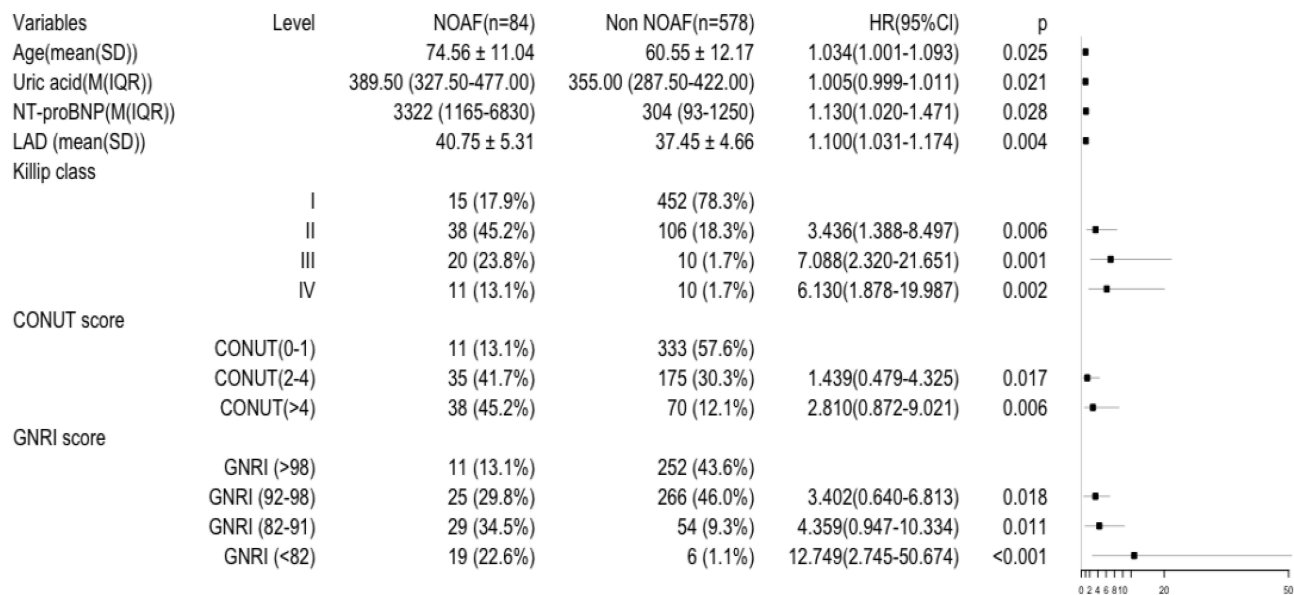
| Variables | Level | NOAF(n=84) | Non NOAF(n=578) | HR(95%CI) | p |
|---|---|---|---|---|---|
| Age(mean(SD)) | | 74.56 ± 11.04 | 60.55 ± 12.17 | 1.034(1.001-1.093) | 0.025 |
| Uric acid(M(IQR)) | | 389.50 (327.50-477.00) | 355.00 (287.50-422.00) | 1.005(0.999-1.011) | 0.021 |
| NT-proBNP(M(IQR)) | | 3322 (1165-6830) | 304 (93-1250) | 1.130(1.020-1.471) | 0.028 |
| LAD (mean(SD)) | | 40.75 ± 5.31 | 37.45 ± 4.66 | 1.100(1.031-1.174) | 0.004 |
| Killip class | | | | | |
| | I | 15 (17.9%) | 452 (78.3%) | | |
| | II | 38 (45.2%) | 106 (18.3%) | 3.436(1.388-8.497) | 0.006 |
| | III | 20 (23.8%) | 10 (1.7%) | 7.088(2.320-21.651) | 0.001 |
| | IV | 11 (13.1%) | 10 (1.7%) | 6.130(1.878-19.987) | 0.002 |
| CONUT score | | | | | |
| | CONUT(0-1) | 11 (13.1%) | 333 (57.6%) | | |
| | CONUT(2-4) | 35 (41.7%) | 175 (30.3%) | 1.439(0.479-4.325) | 0.017 |
| | CONUT(>4) | 38 (45.2%) | 70 (12.1%) | 2.810(0.872-9.021) | 0.006 |
| GNRI score | | | | | |
| | GNRI (>98) | 11 (13.1%) | 252 (43.6%) | | |
| | GNRI (92-98) | 25 (29.8%) | 266 (46.0%) | 3.402(0.640-6.813) | 0.018 |
| | GNRI (82-91) | 29 (34.5%) | 54 (9.3%) | 4.359(0.947-10.334) | 0.011 |
| | GNRI (<82) | 19 (22.6%) | 6 (1.1%) | 12.749(2.745-50.674) | <0.001 |

0 2 4 6 8 10 20 50